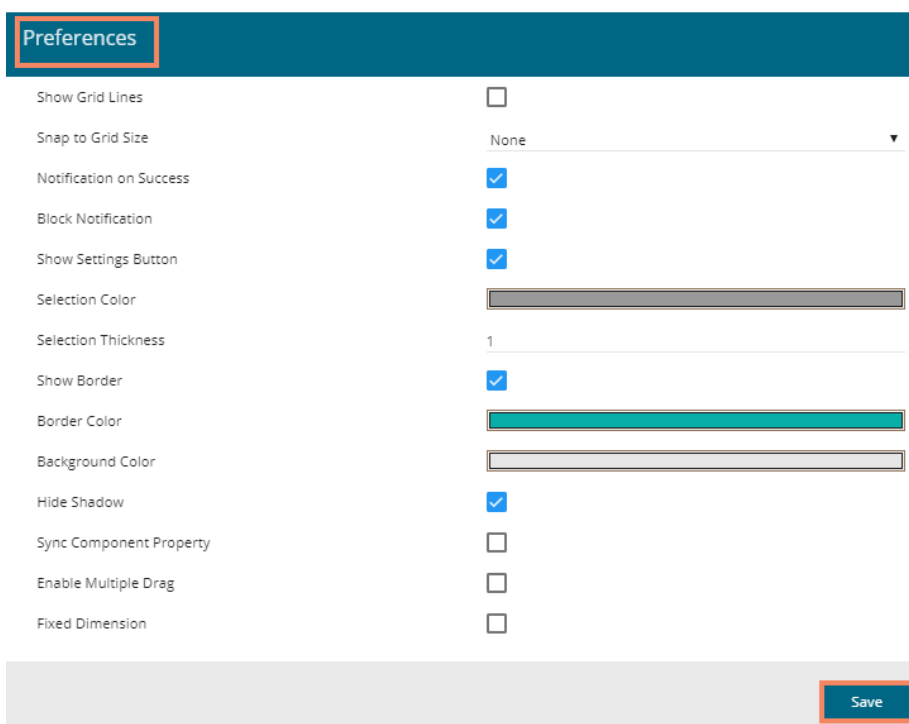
Preferences

| | |
|---|---|
| Show Grid Lines | |
| Snap to Grid Size | None ▼ |
| Notification on Success | |
| Block Notification | |
| Show Settings Button | |
| Selection Color | |
| Selection Thickness | 1 |
| Show Border | |
| Border Color | |
| Background Color | |
| Hide Shadow | |
| Sync Component Property | |
| Enable Multiple Drag | |
| Fixed Dimension | |

Save